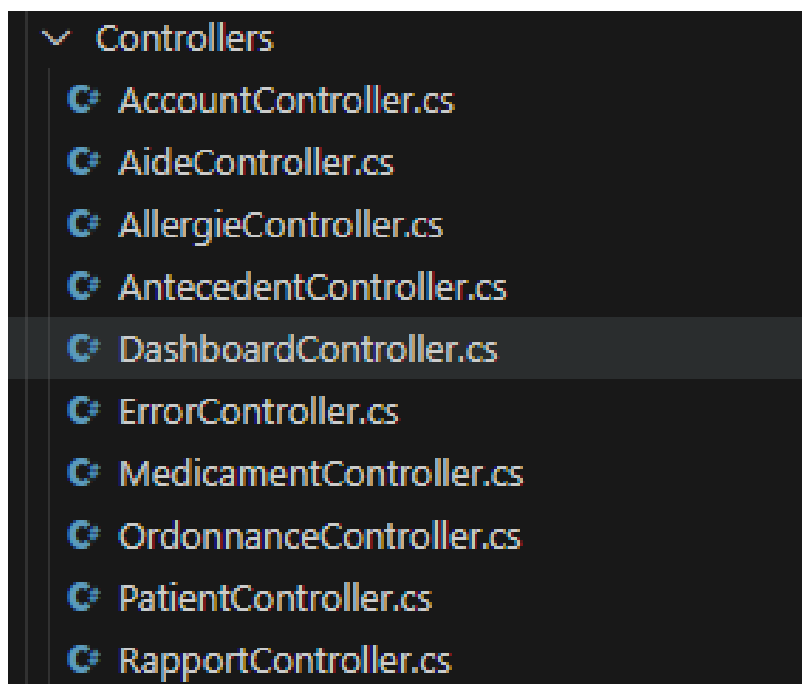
Controllers
AccountController.cs
AideController.cs
AllergieController.cs
AntecedentController.cs
DashboardController.cs
ErrorController.cs
MedicamentController.cs
OrdonnanceController.cs
PatientController.cs
RapportController.cs